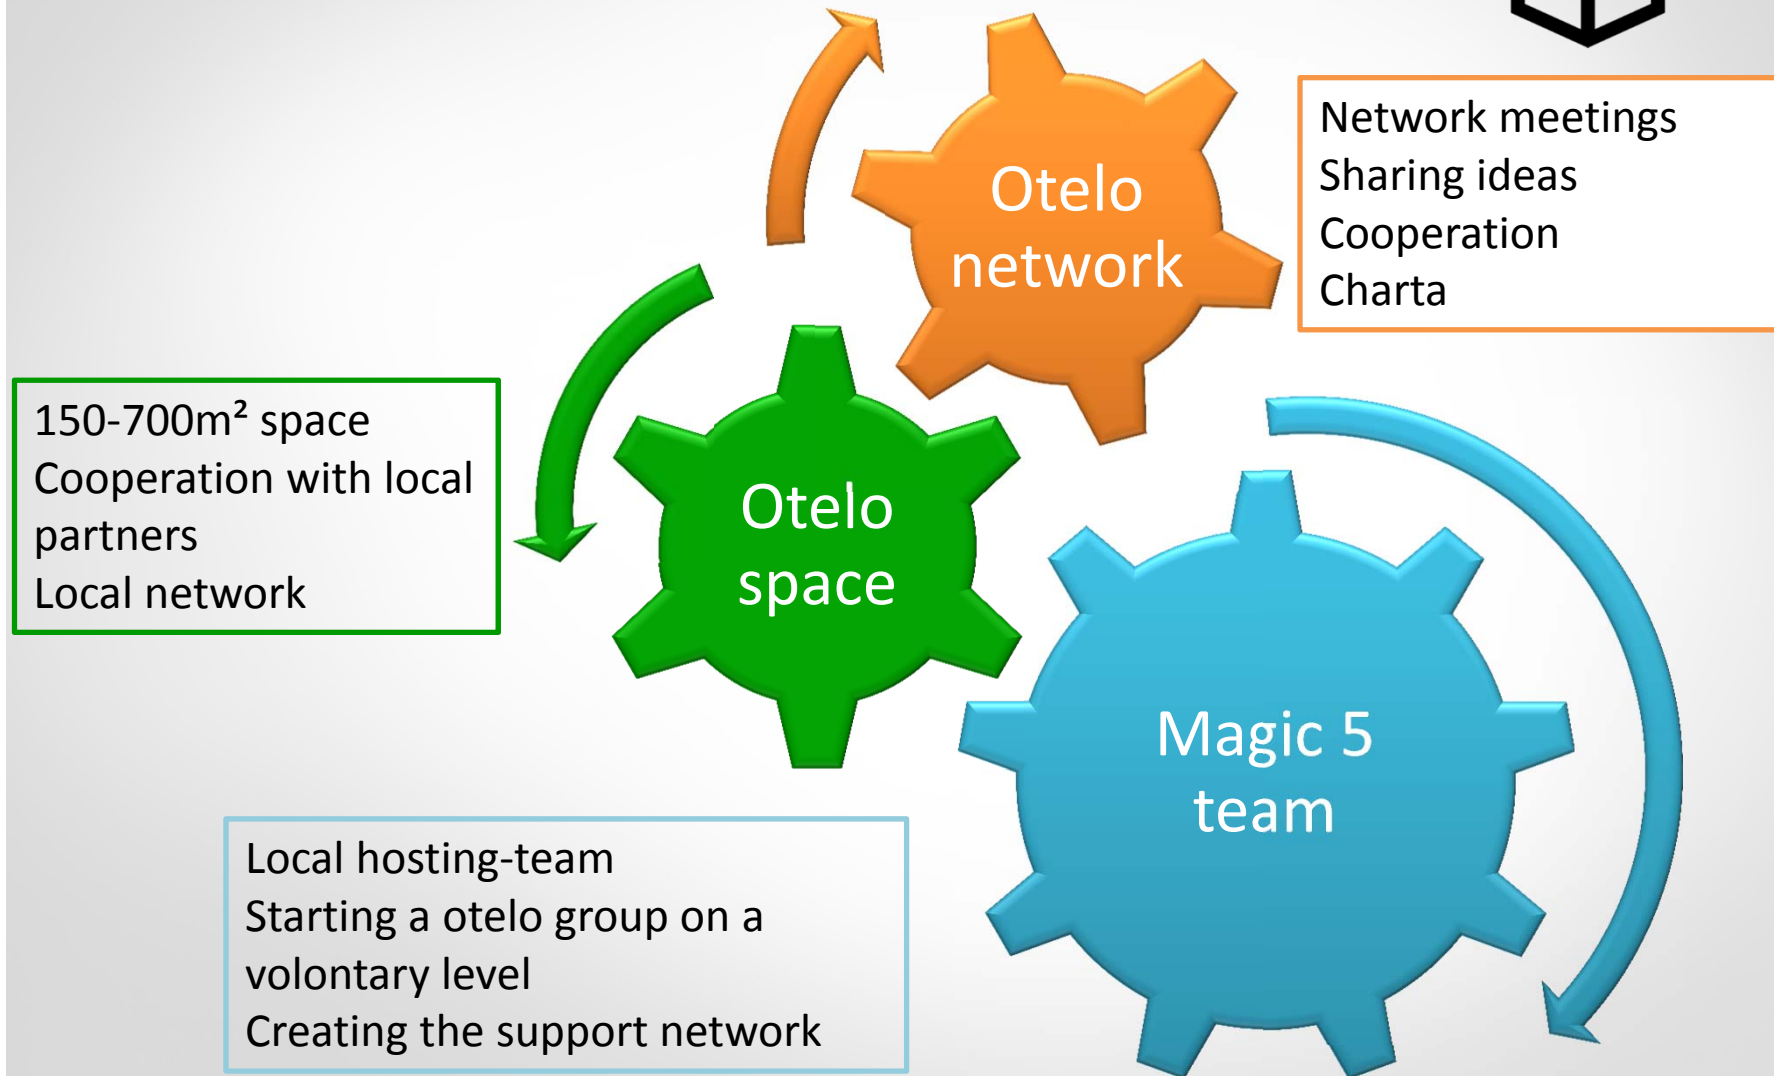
Otelo network

Network meetings
Sharing ideas
Cooperation
Charta

150-700m² space
Cooperation with local partners
Local network

Otelo space

Magic 5 team

Local hosting-team
Starting a otelo group on a volontary level
Creating the support network